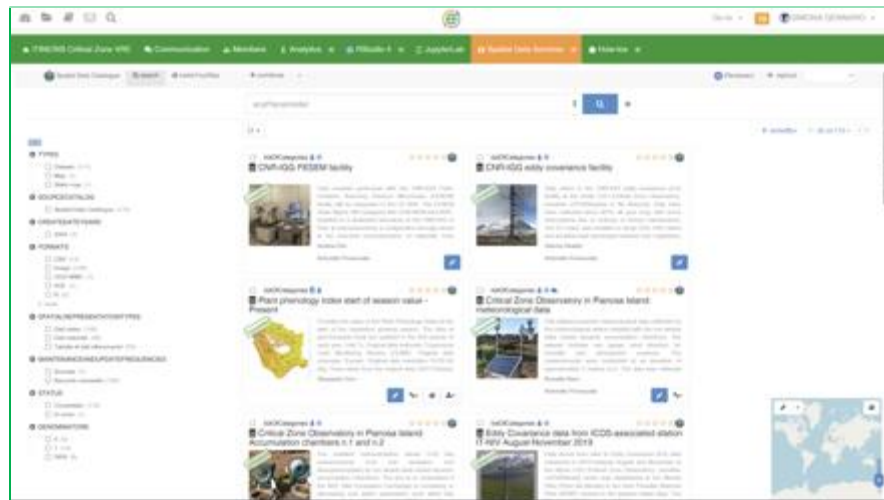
ITINERIS Critical Zone VRE   Communication   Members   Analytics   RStudio   JupyterLab   Spatial Data Services   How-tos

SIMONA GENNARO

CNR-IGG FISSEM facility

CNR-IGG eddy covariance facility

Plant phenology index start of season value - Present

Critical Zone Observatory in Pianosa Island: meteorological data

Critical Zone Observatory in Pianosa Island: Accumulation chambers n.1 and n.2

Eddy Covariance data from ICOS-associated station IT-NIV August-November 2019

TYPES

SOURCECATALOG

CREATIONYEARS

FORMATS

SPATIALREPRESENTATIONTYPES

MAINTENANCEANDUPDATEFREQUENCIES

STATUS

DENOMINATORS